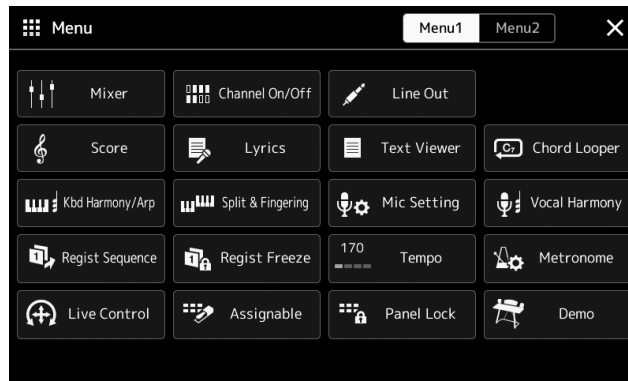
Menu

Menu1 Menu2

Mixer
Channel On/Off
Line Out

Score
Lyrics
Text Viewer
Chord Looper

Kbd Harmony/Arp
Split & Fingering
Mic Setting
Vocal Harmony

Regist Sequence
Regist Freeze
170
Tempo
Metronome

Live Control
Assignable
Panel Lock
Demo